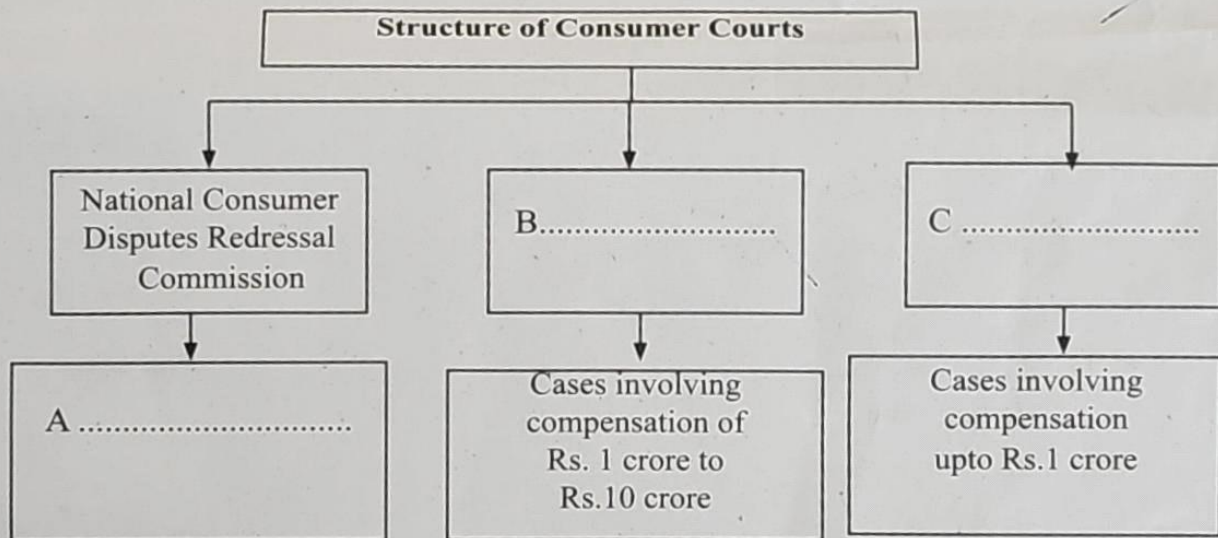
Structure of Consumer Courts

National Consumer Disputes Redressal Commission

B..........................

C ..........................

A ..............................

Cases involving compensation of Rs. 1 crore to Rs.10 crore

Cases involving compensation upto Rs.1 crore